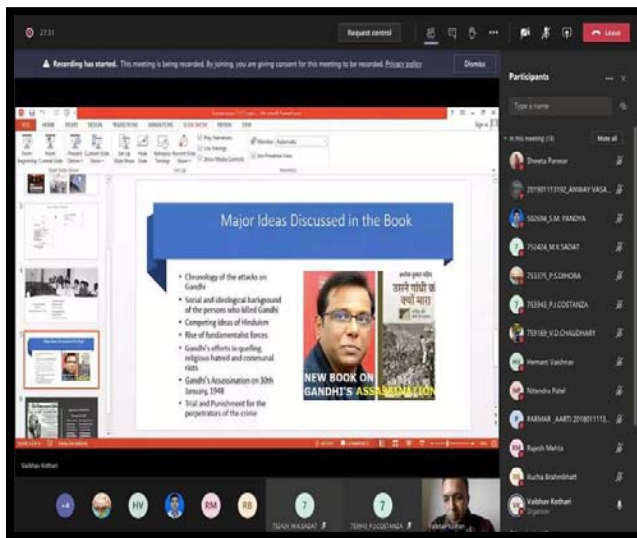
27:31

Request control

Leave

Recording has started. This meeting is being recorded. By joining, you are giving consent for this meeting to be recorded. Privacy policy

Dismiss

Participants

Type a name

In this meeting (18)

Mute all

Sheeta Panwar

201901113192_ANWAY VASA...

502604_S.M. PANDYA

752424_M.K.SADAT

753575_P.S.DIHORA

753943_P.J.COSTANZA

759169_V.D.CHAUDHARY

Hemant Vaishnav

Nitendra Patel

PARMAR_AARTI 2018011113...

Rajesh Mehta

Rucha Brahmbhatt

Vaibhav Kothari
Organizer

Major Ideas Discussed in the Book

• Chronology of the attacks on Gandhi
• Social and ideological background of the persons who killed Gandhi
• Competing ideas of Hinduism
• Rise of fundamentalist forces
• Gandhi's efforts in quelling religious hatred and communal riots
• Gandhi's Assassination on 30th January, 1948
• Trial and Punishment for the perpetrators of the crime

उसने गांधी को क्यों मारा

NEW BOOK ON GANDHI'S ASSASSINATION

Vaibhav Kothari

+4

HV

RM

RB

752424_M.K.SADAT

753943_P.J.COSTANZA

Vaibhav Kothari